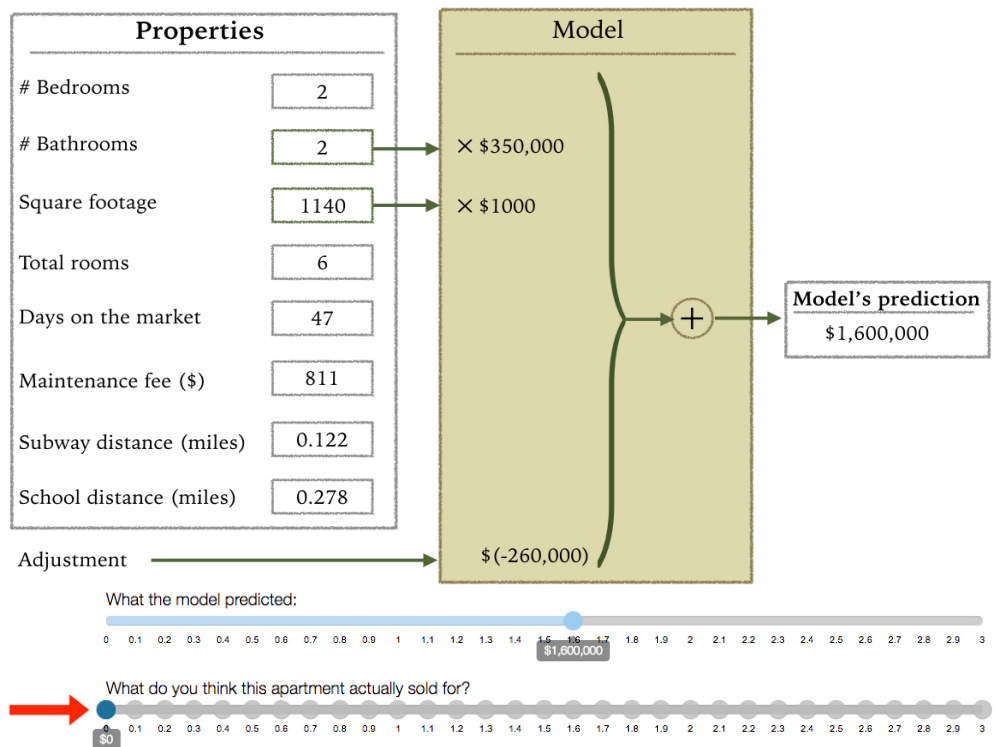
Properties

| # Bedrooms | 2 |
|---|---|
| # Bathrooms | 2 |
| Square footage | 1140 |
| Total rooms | 6 |
| Days on the market | 47 |
| Maintenance fee ($) | 811 |
| Subway distance (miles) | 0.122 |
| School distance (miles) | 0.278 |

Adjustment

Model

× \$350,000

× \$1000

\$(-260,000)

$+$

Model's prediction
\$1,600,000

What the model predicted:

0 0.1 0.2 0.3 0.4 0.5 0.6 0.7 0.8 0.9 1 1.1 1.2 1.3 1.4 1.5 1.6 1.7 1.8 1.9 2 2.1 2.2 2.3 2.4 2.5 2.6 2.7 2.8 2.9 3

\$1,600,000

What do you think this apartment actually sold for?

0 0.1 0.2 0.3 0.4 0.5 0.6 0.7 0.8 0.9 1 1.1 1.2 1.3 1.4 1.5 1.6 1.7 1.8 1.9 2 2.1 2.2 2.3 2.4 2.5 2.6 2.7 2.8 2.9 3

\$0